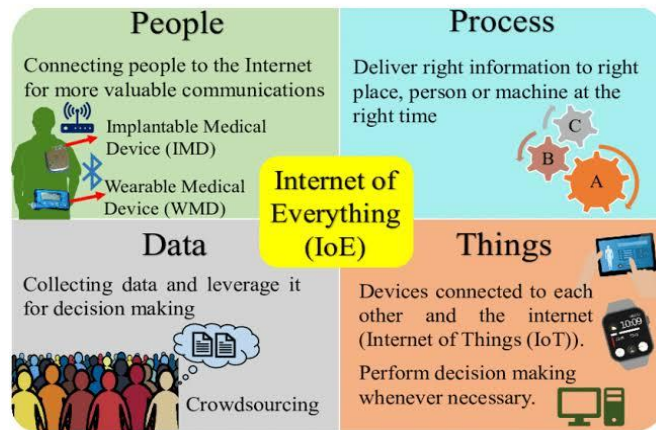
People

Connecting people to the Internet for more valuable communications

Implantable Medical Device (IMD)

Wearable Medical Device (WMD)

Process

Deliver right information to right place, person or machine at the right time

C

B

A

Internet of Everything (IoE)

Data

Collecting data and leverage it for decision making

Crowdsourcing

Things

Devices connected to each other and the internet (Internet of Things (IoT)).

Perform decision making whenever necessary.

10:09